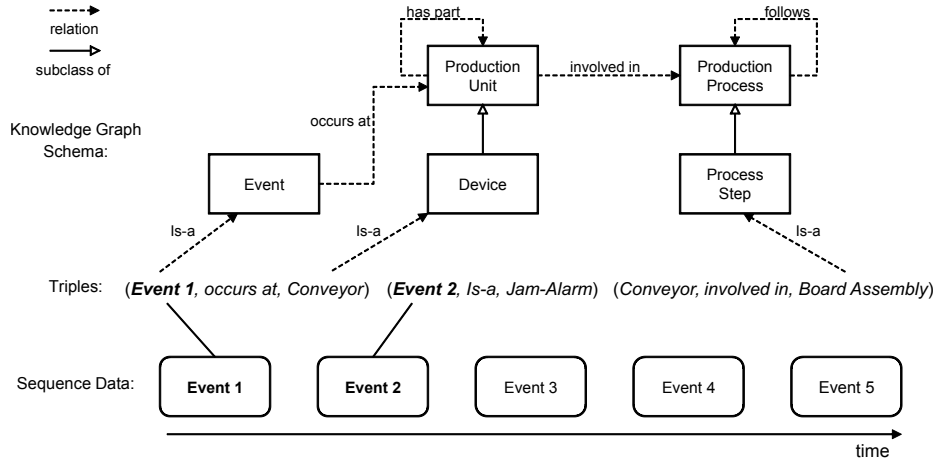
relation
subclass of

has part
follows

Production Unit
involved in
Production Process

Knowledge Graph Schema:
occurs at

Event
Device
Process Step

Is-a
Is-a
Is-a

Triples: (***Event 1***, *occurs at, Conveyor*) (***Event 2***, *Is-a, Jam-Alarm*) (*Conveyor, involved in, Board Assembly*)

Sequence Data: **Event 1** **Event 2** Event 3 Event 4 Event 5

time